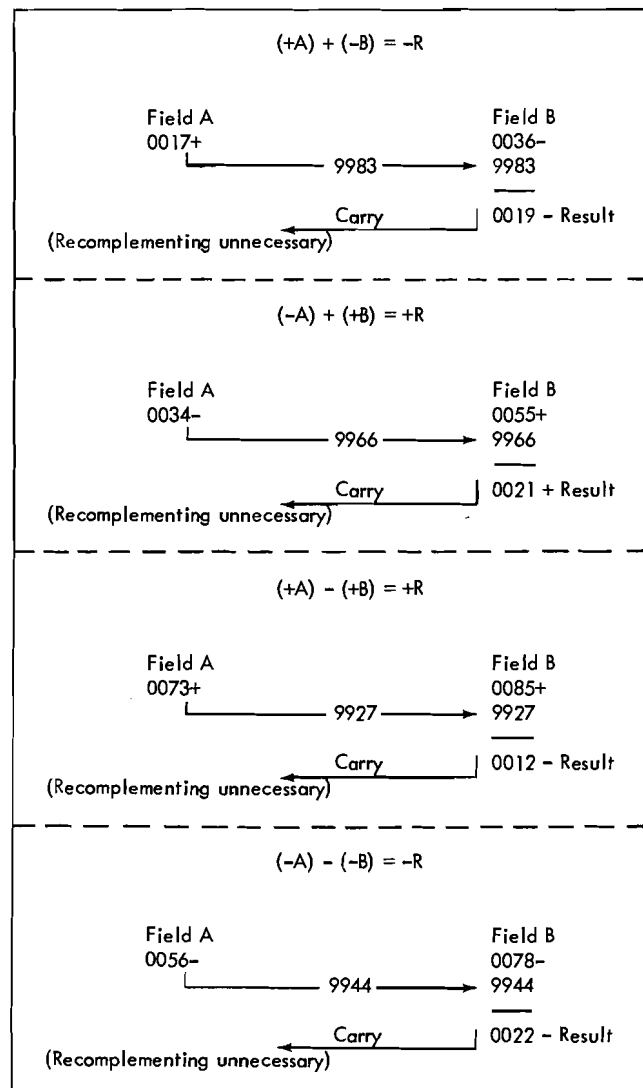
(+A) + (−B) = −R

Field A
0017+

Field B
0036−
9983

9983

Carry

0019 − Result

(Recomplementing unnecessary)

(−A) + (+B) = +R

Field A
0034−

Field B
0055+
9966

9966

Carry

0021 + Result

(Recomplementing unnecessary)

(+A) − (+B) = +R

Field A
0073+

Field B
0085+
9927

9927

Carry

0012 − Result

(Recomplementing unnecessary)

(−A) − (−B) = −R

Field A
0056−

Field B
0078−
9944

9944

Carry

0022 − Result

(Recomplementing unnecessary)